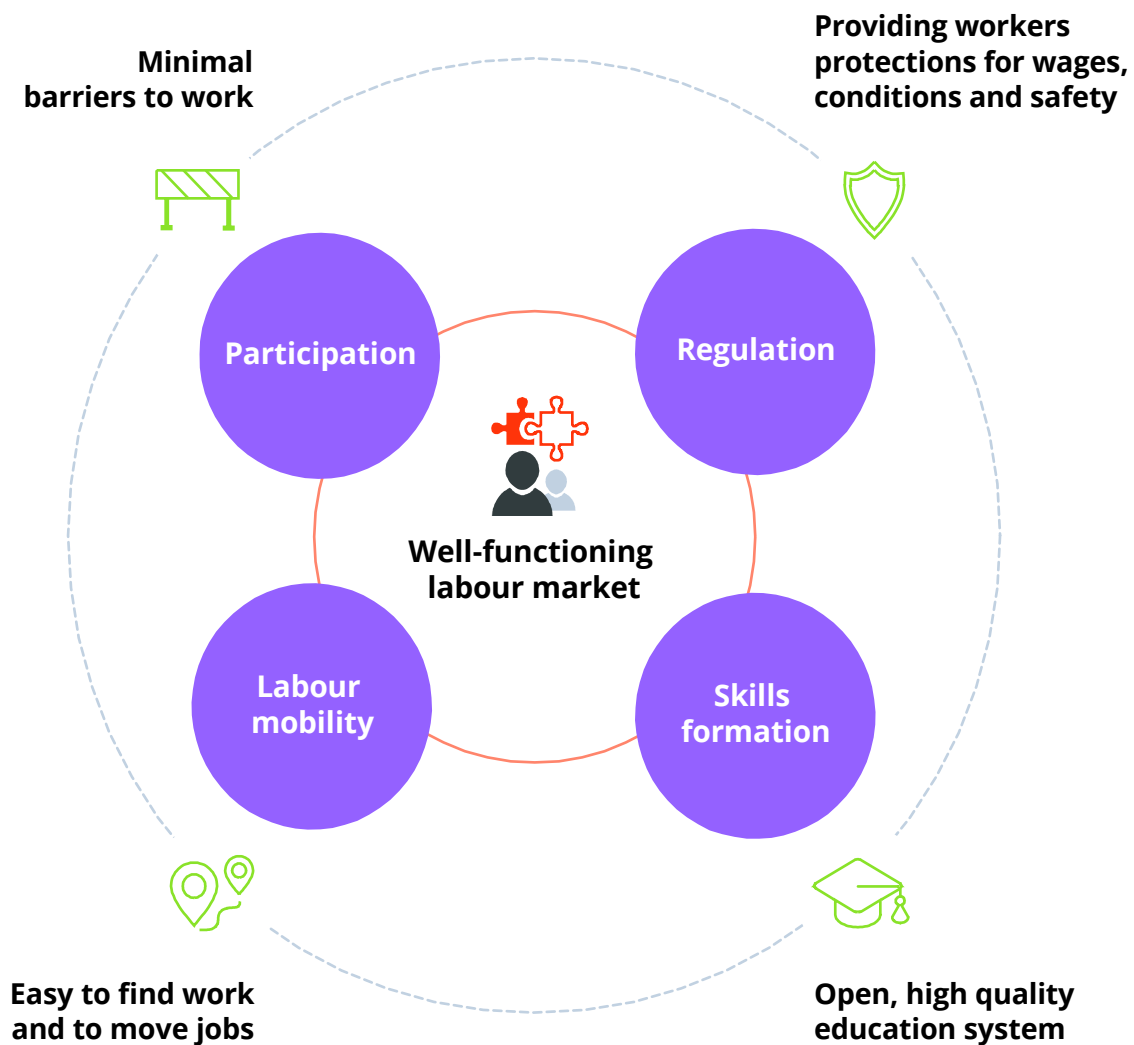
Minimal barriers to work

Providing workers protections for wages, conditions and safety

Participation

Regulation

Well-functioning labour market

Labour mobility

Skills formation

Easy to find work and to move jobs

Open, high quality education system